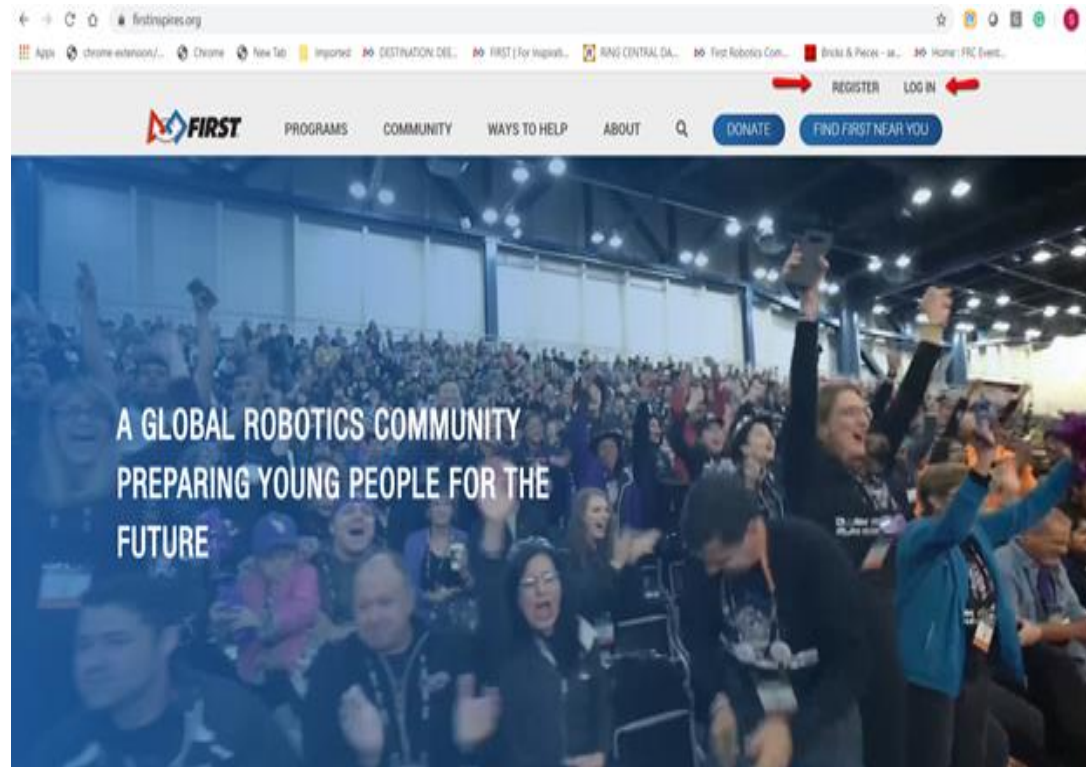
firstinspires.org

Apps chrome-extension:/... Chrome New Tab Imported DESTINATION DEE... FIRST | For Inspirati... RING CENTRAL DA... First Robotics Com... Bricks & Pieces - se... Home : FRC Event...

REGISTER LOG IN

FIRST PROGRAMS COMMUNITY WAYS TO HELP ABOUT DONATE FIND FIRST NEAR YOU

A GLOBAL ROBOTICS COMMUNITY PREPARING YOUNG PEOPLE FOR THE FUTURE